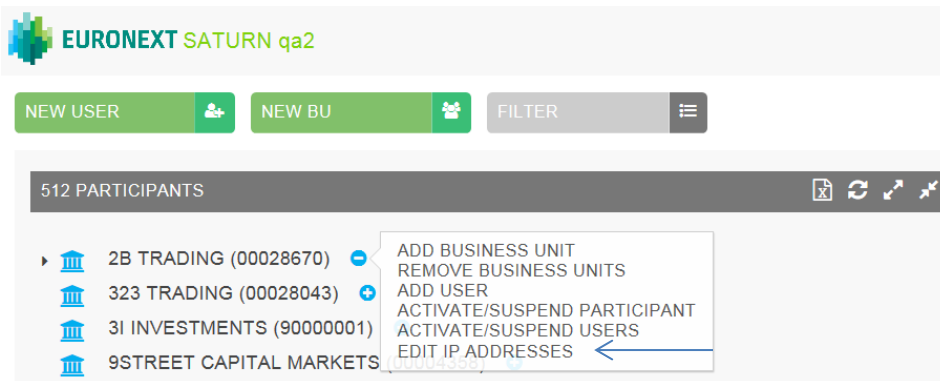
EURONEXT SATURN qa2

NEW USER

NEW BU

FILTER

512 PARTICIPANTS

2B TRADING (00028670)

323 TRADING (00028043)

3I INVESTMENTS (90000001)

9STREET CAPITAL MARKETS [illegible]

ADD BUSINESS UNIT
REMOVE BUSINESS UNITS
ADD USER
ACTIVATE/SUSPEND PARTICIPANT
ACTIVATE/SUSPEND USERS
EDIT IP ADDRESSES